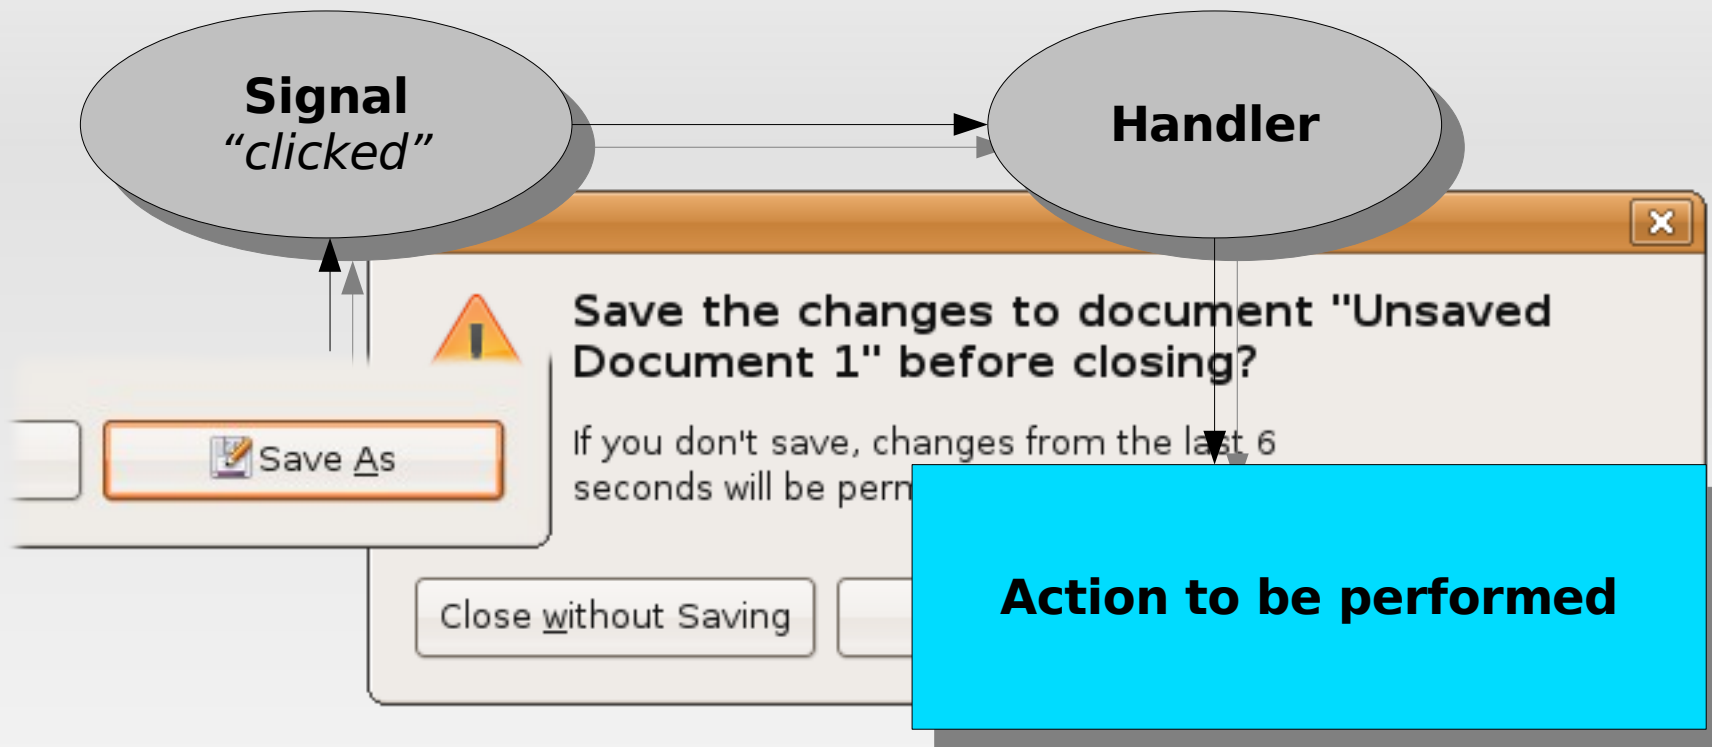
Signal
"clicked"

Handler

Save the changes to document "Unsaved Document 1" before closing?

If you don't save, changes from the last 6 seconds will be perm

Save As

Close without Saving

Action to be performed